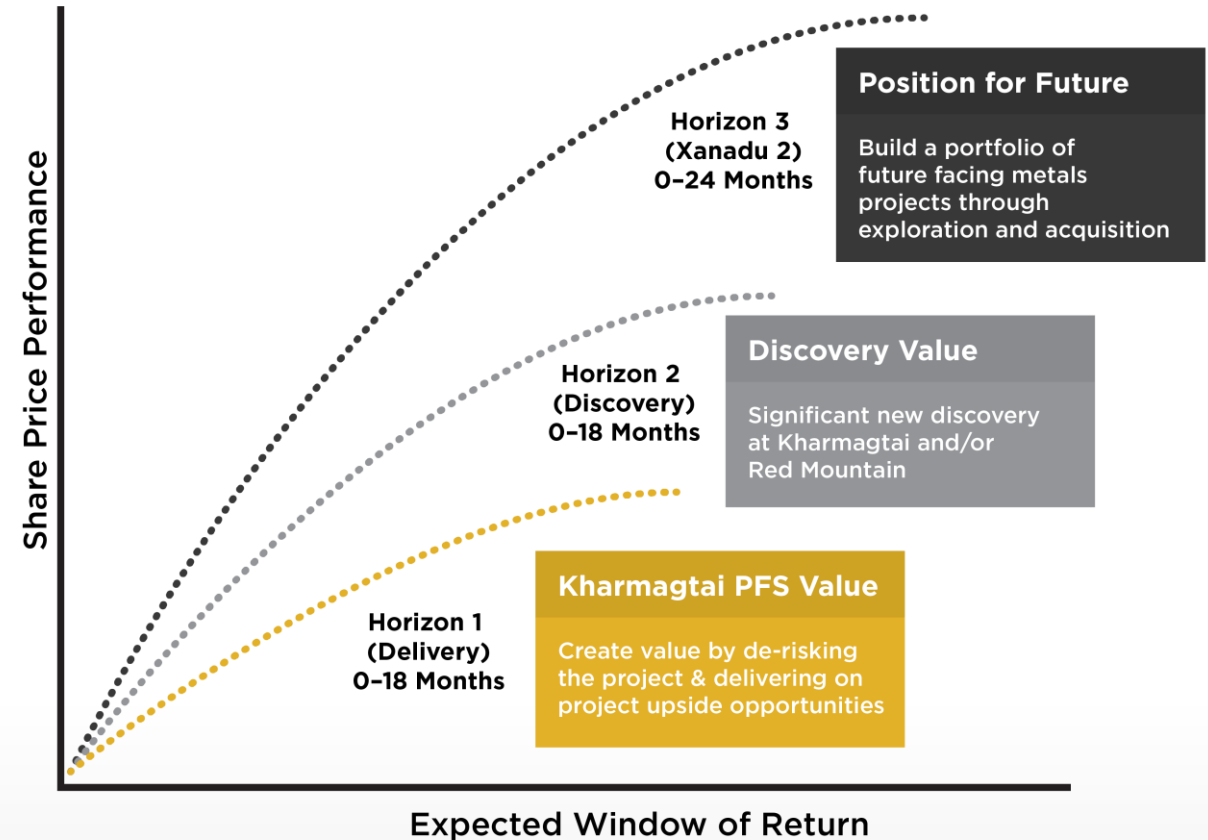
Share Price Performance

Horizon 3
(Xanadu 2)
0–24 Months

Position for Future

Build a portfolio of future facing metals projects through exploration and acquisition

Horizon 2
(Discovery)
0–18 Months

Discovery Value

Significant new discovery at Kharmagtai and/or Red Mountain

Horizon 1
(Delivery)
0–18 Months

Kharmagtai PFS Value

Create value by de-risking the project & delivering on project upside opportunities

Expected Window of Return